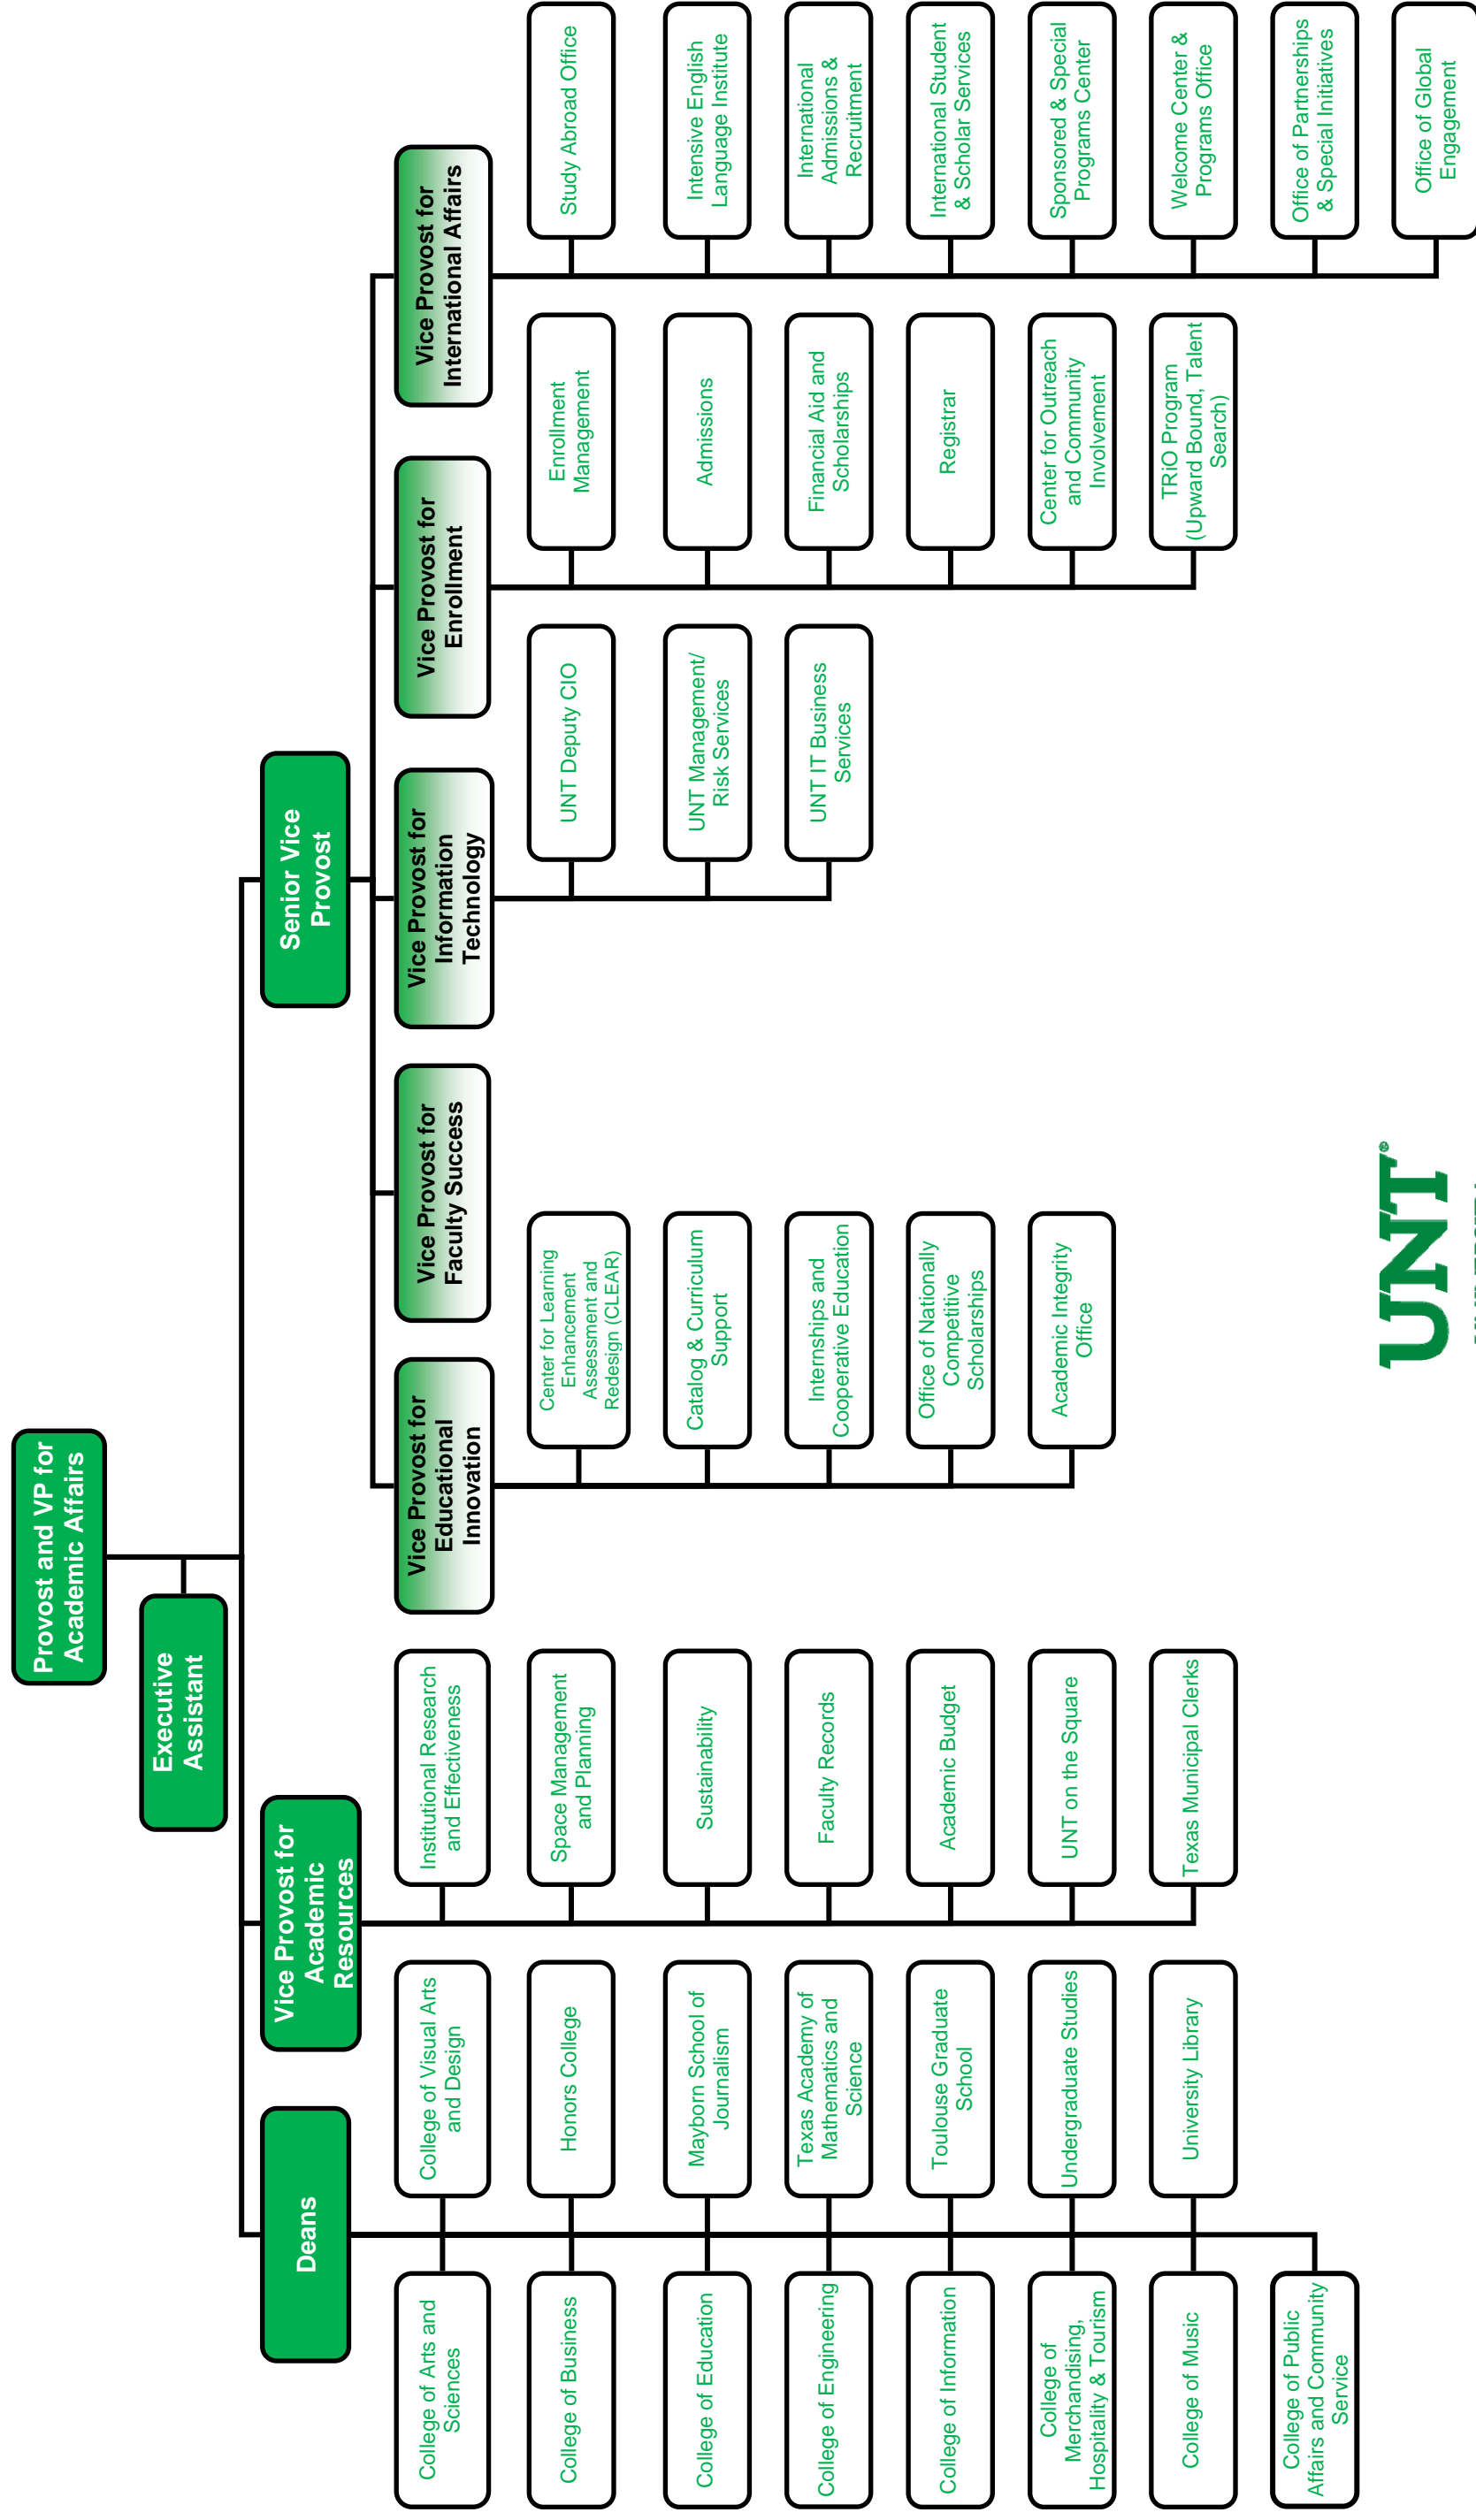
Provost and VP for Academic Affairs

Executive Assistant

Senior Vice Provost

Vice Provost for International Affairs

Study Abroad Office

Intensive English Language Institute

International Admissions & Recruitment

International Student & Scholar Services

Sponsored & Special Programs Center

Welcome Center & Programs Office

Office of Partnerships & Special Initiatives

Office of Global Engagement

Vice Provost for Enrollment

Enrollment Management

Admissions

Financial Aid and Scholarships

Registrar

Center for Outreach and Community Involvement

TRiO Program (Upward Bound, Talent Search)

Vice Provost for Information Technology

UNT Deputy CIO

UNT Management/ Risk Services

UNT IT Business Services

Vice Provost for Faculty Success

Vice Provost for Educational Innovation

Center for Learning Enhancement Assessment and Redesign (CLEAR)

Catalog & Curriculum Support

Internships and Cooperative Education

Office of Nationally Competitive Scholarships

Academic Integrity Office

Vice Provost for Academic Resources

Institutional Research and Effectiveness

Space Management and Planning

Sustainability

Faculty Records

Academic Budget

UNT on the Square

Texas Municipal Clerks

Deans

College of Visual Arts and Design

Honors College

Mayborn School of Journalism

Texas Academy of Mathematics and Science

Toulouse Graduate School

Undergraduate Studies

University Library

College of Arts and Sciences

College of Business

College of Education

College of Engineering

College of Information

College of Merchandising, Hospitality & Tourism

College of Music

College of Public Affairs and Community Service

UNT